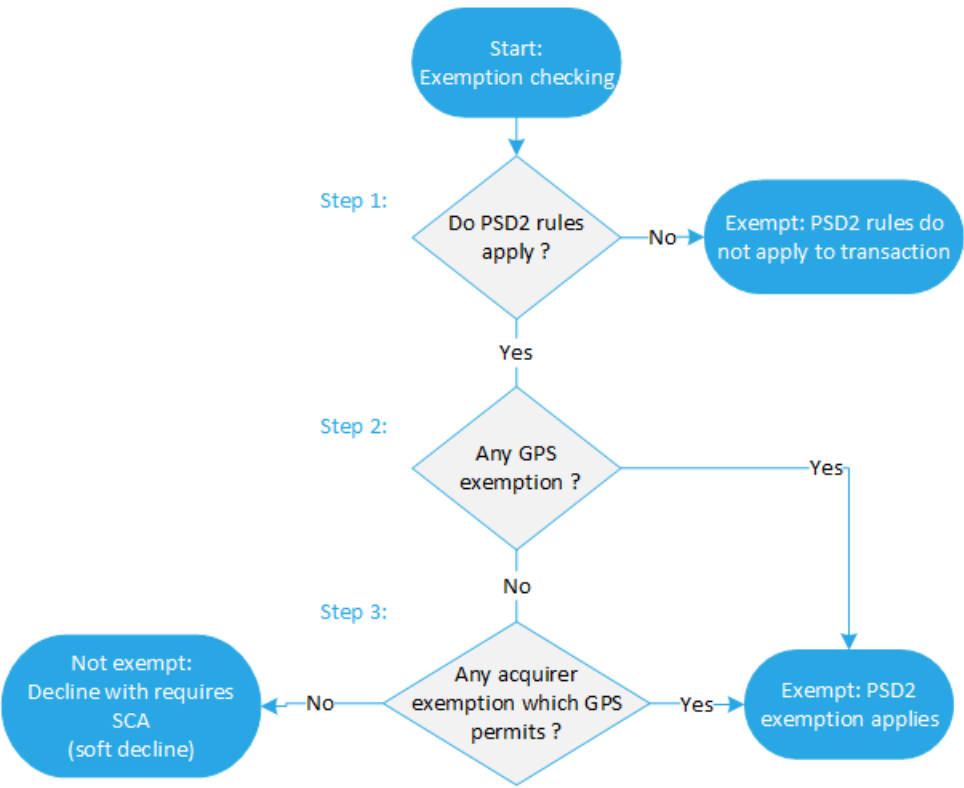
Start:
Exemption checking

Step 1:

Do PSD2 rules apply ?

No

Exempt: PSD2 rules do not apply to transaction

Yes

Step 2:

Any GPS exemption ?

Yes

No

Step 3:

Not exempt:
Decline with requires SCA
(soft decline)

No

Any acquirer exemption which GPS permits ?

Yes

Exempt: PSD2 exemption applies